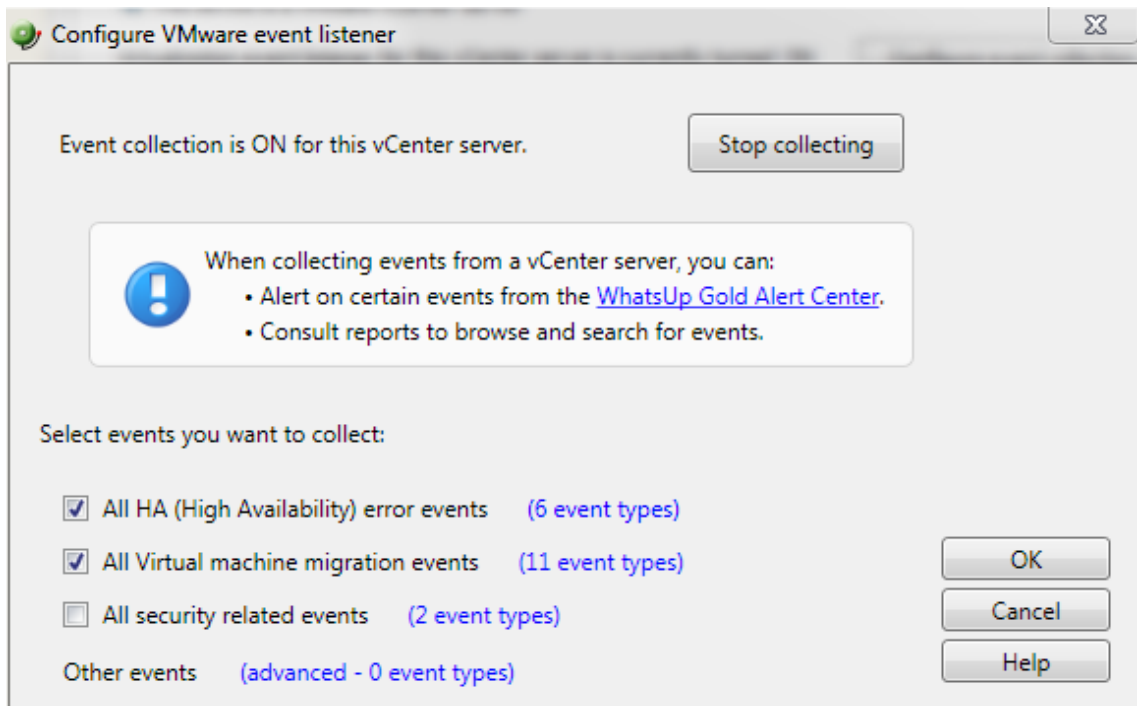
Configure VMware event listener

Event collection is ON for this vCenter server.

Stop collecting

When collecting events from a vCenter server, you can:
• Alert on certain events from the WhatsUp Gold Alert Center.
• Consult reports to browse and search for events.

Select events you want to collect:

All HA (High Availability) error events (6 event types)

All Virtual machine migration events (11 event types)

All security related events (2 event types)

Other events (advanced - 0 event types)

OK

Cancel

Help